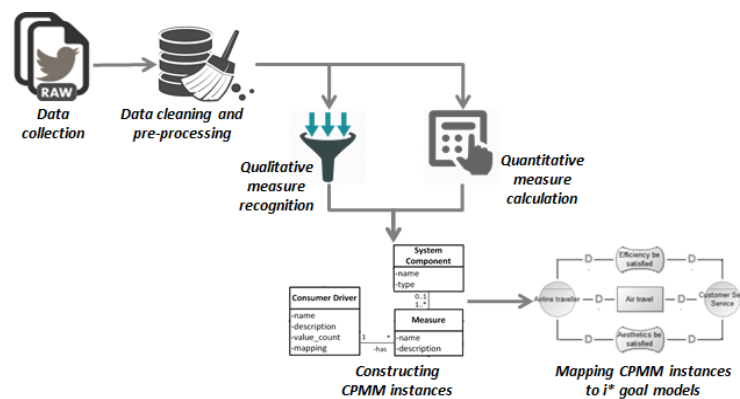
RAW

Data collection

Data cleaning and pre-processing

Qualitative measure recognition

Quantitative measure calculation

System Component
-name
-type

0..1
1..*

Consumer Driver
-name
-description
-value_count
-mapping

1
*
-has

Measure
-name
-description

Constructing CPMM instances

Efficiency be satisfied

D
D

Airline traveller

D
Air travel
D

Customer Se Service

D
Aesthetics be satisfied
D

Mapping CPMM instances to i* goal models